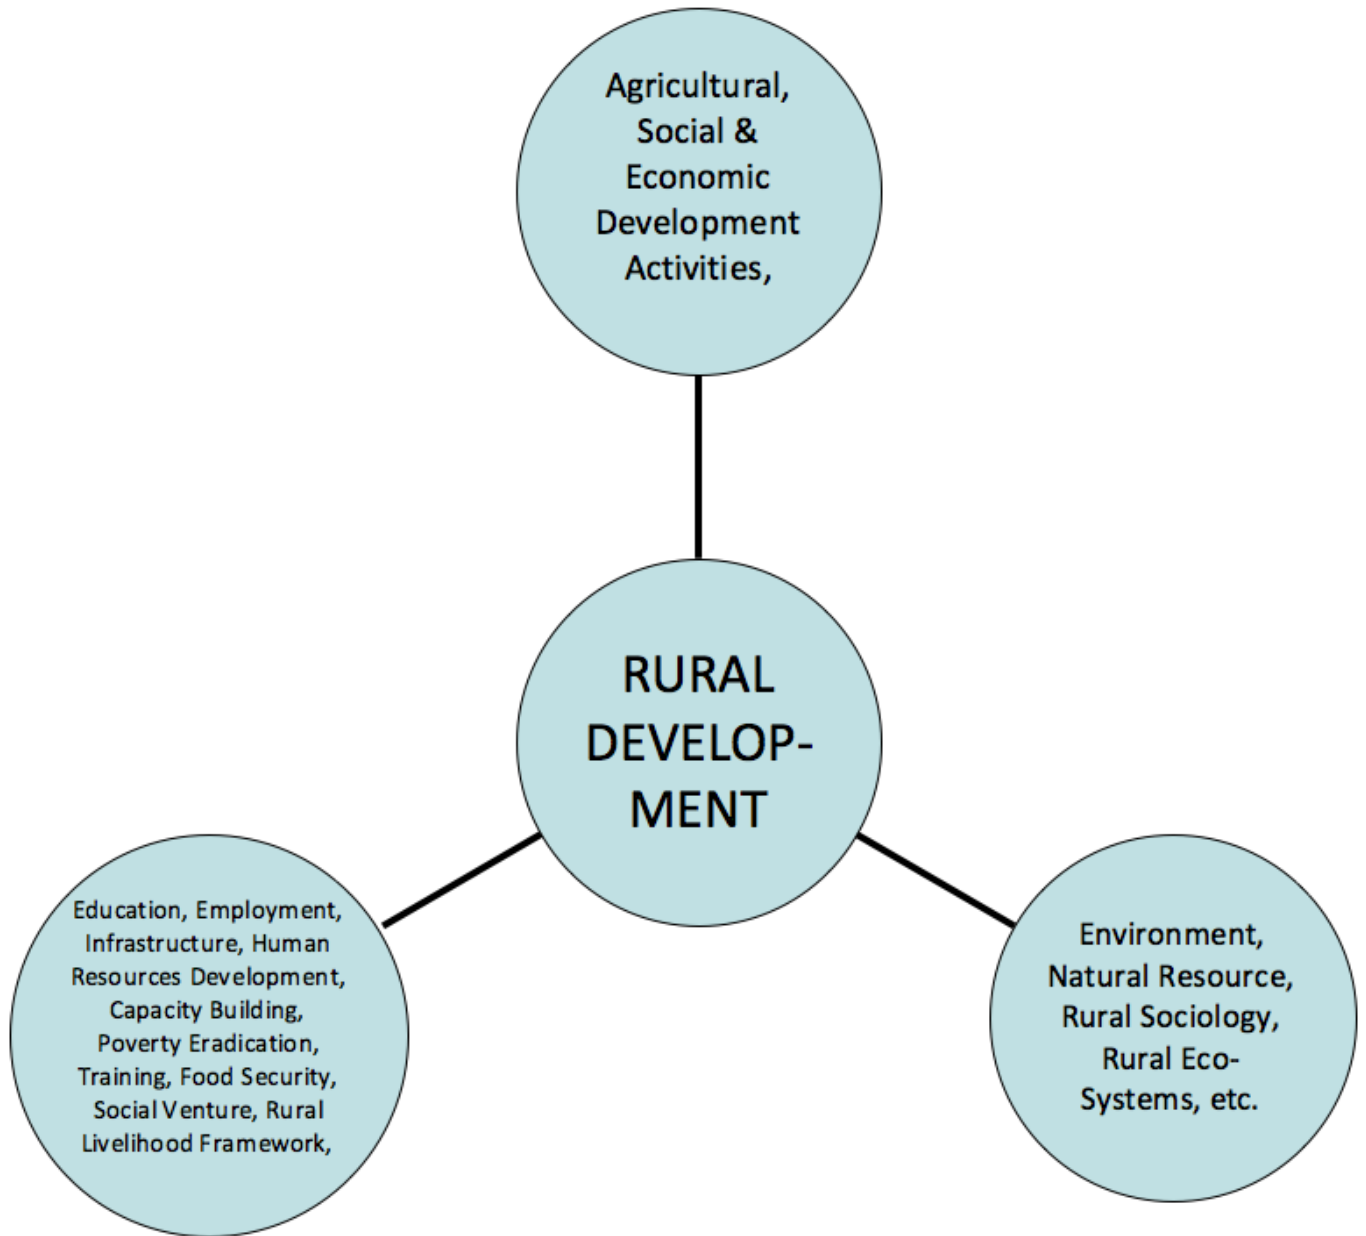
Agricultural, Social & Economic Development Activities,

RURAL DEVELOPMENT

Education, Employment, Infrastructure, Human Resources Development, Capacity Building, Poverty Eradication, Training, Food Security, Social Venture, Rural Livelihood Framework,

Environment, Natural Resource, Rural Sociology, Rural Eco-Systems, etc.